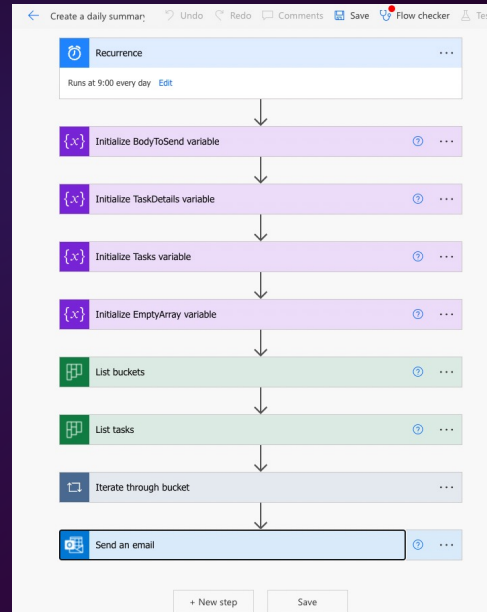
Create a daily summar Undo Redo Comments Save Flow checker Tes

Recurrence

Runs at 9:00 every day Edit

$\{x\}$ Initialize BodyToSend variable

$\{x\}$ Initialize TaskDetails variable

$\{x\}$ Initialize Tasks variable

$\{x\}$ Initialize EmptyArray variable

List buckets

List tasks

Iterate through bucket

Send an email

+ New step

Save